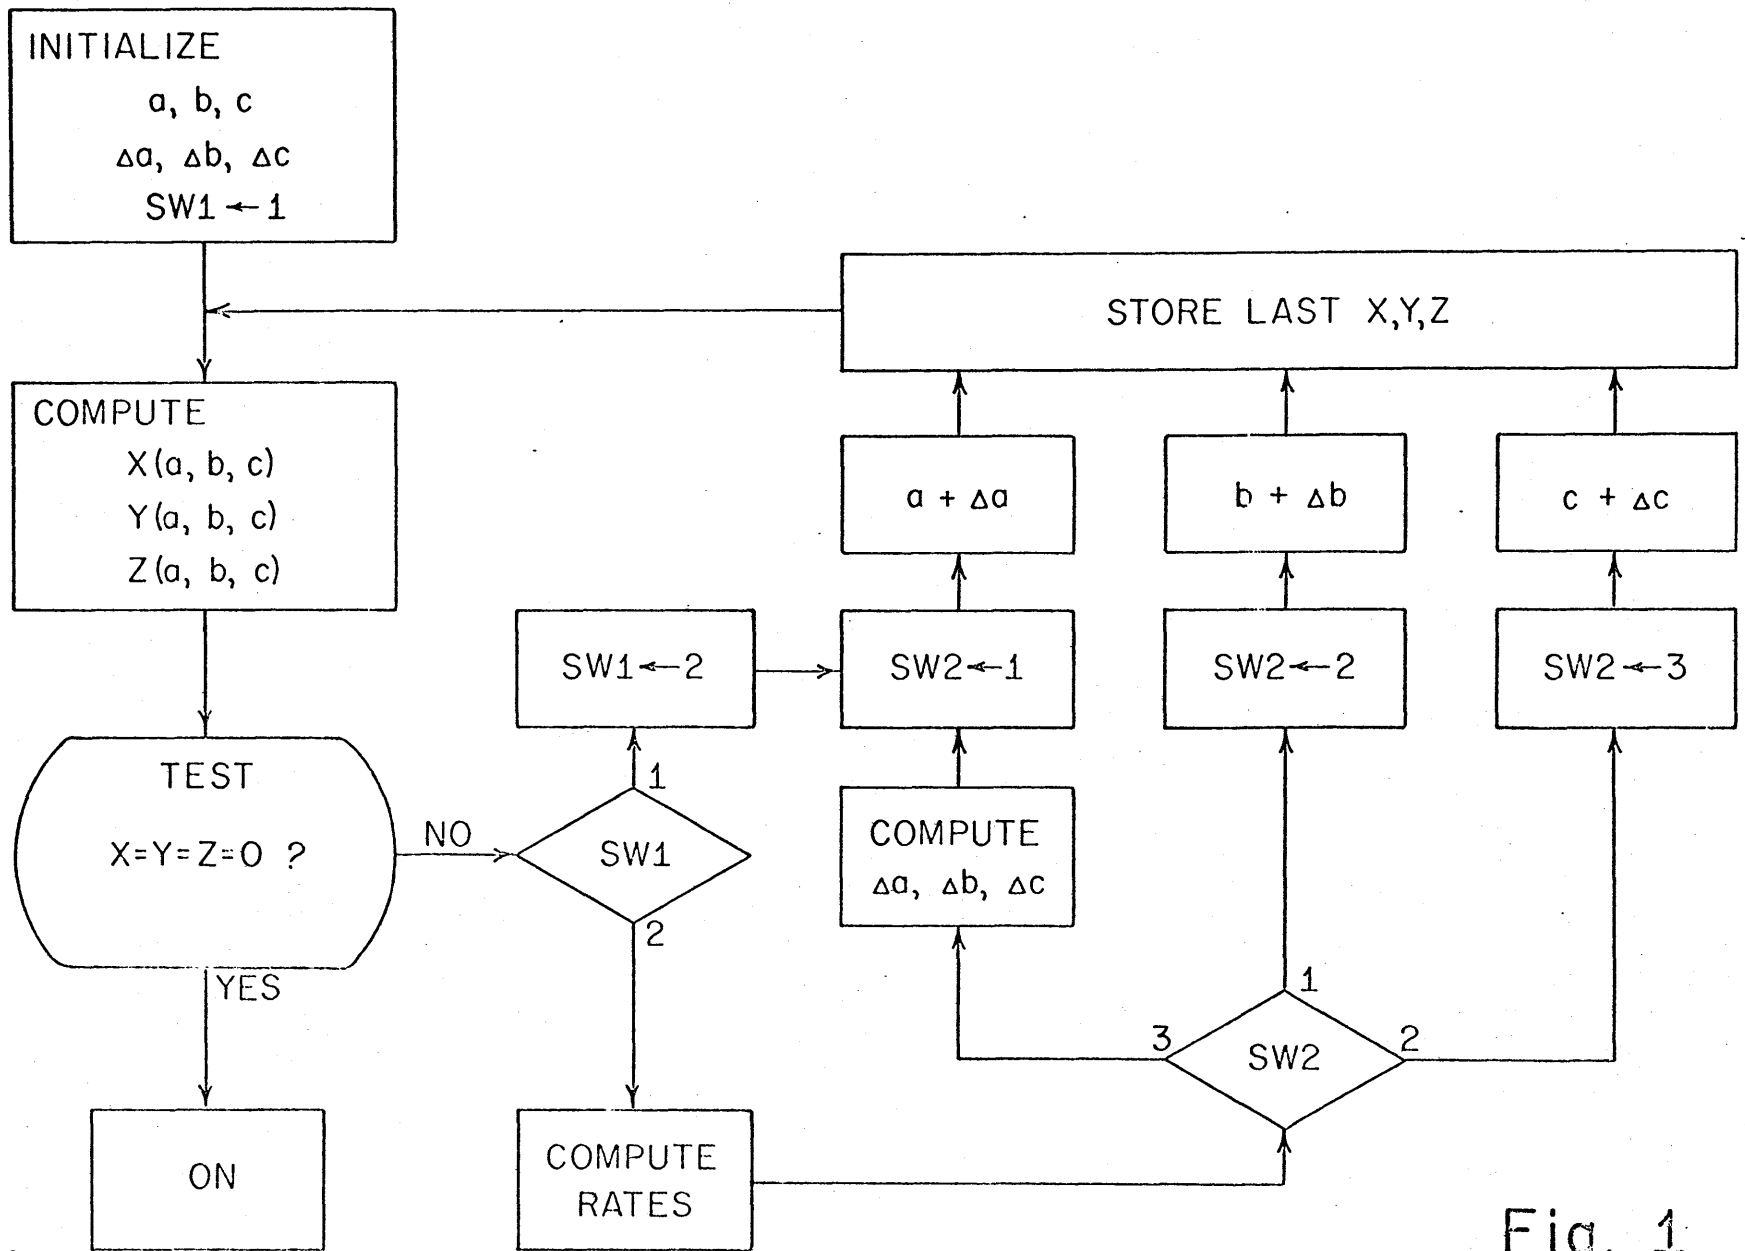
INITIALIZE
a, b, c
$\Delta a$, $\Delta b$, $\Delta c$
SW1 ← 1

STORE LAST X,Y,Z

COMPUTE
X(a, b, c)
Y(a, b, c)
Z(a, b, c)

a + $\Delta a$

b + $\Delta b$

c + $\Delta c$

SW1 ← 2

SW2 ← 1

SW2 ← 2

SW2 ← 3

TEST
X=Y=Z=O ?

NO

1

SW1

2

COMPUTE
$\Delta a$, $\Delta b$, $\Delta c$

YES

1

3

SW2

2

ON

COMPUTE
RATES

Fig. 1